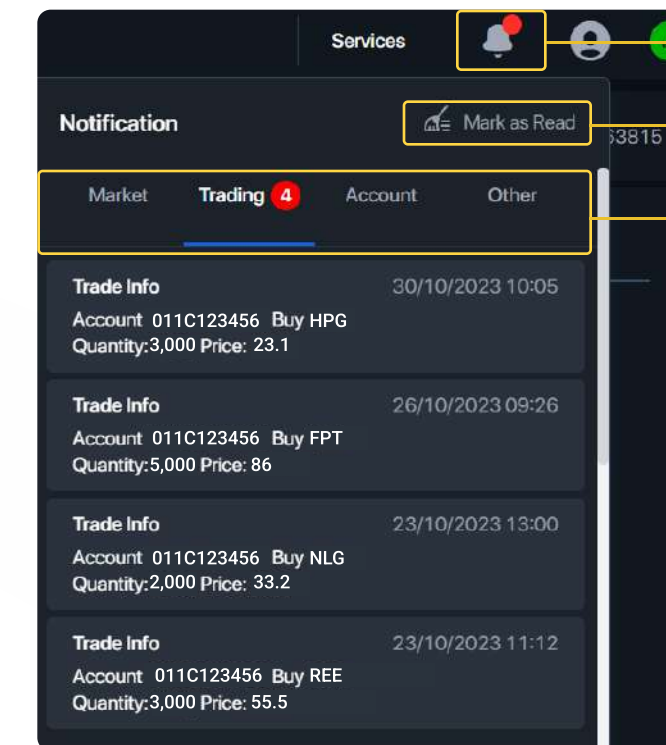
Services

Notification

Mark as Read

63815

Market Trading 4 Account Other

Trade Info 30/10/2023 10:05
Account 011C123456 Buy HPG
Quantity:3,000 Price: 23.1

Trade Info 26/10/2023 09:26
Account 011C123456 Buy FPT
Quantity:5,000 Price: 86

Trade Info 23/10/2023 13:00
Account 011C123456 Buy NLG
Quantity:2,000 Price: 33.2

Trade Info 23/10/2023 11:12
Account 011C123456 Buy REE
Quantity:3,000 Price: 55.5